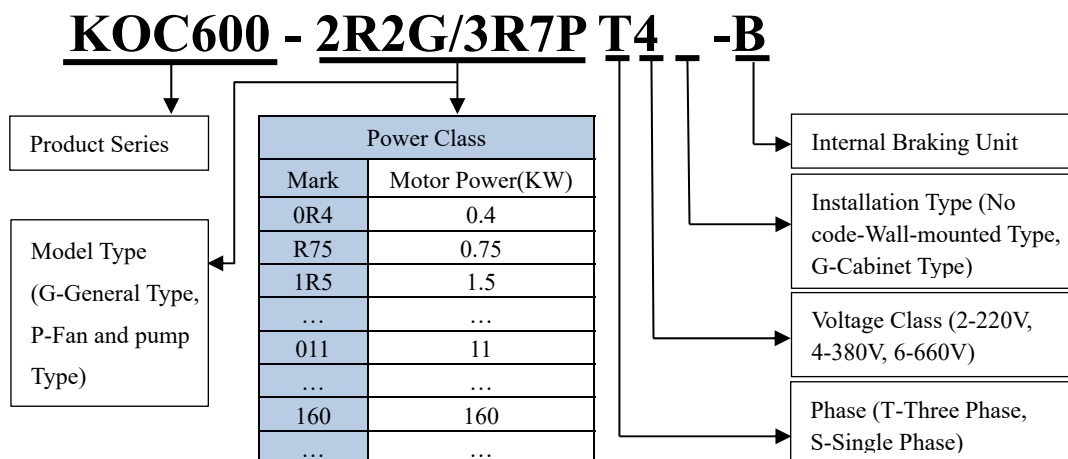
KOC600 - 2R2G/3R7P T4 _ -B

Product Series

Model Type (G-General Type, P-Fan and pump Type)

| Power Class | |
|---|---|
| Mark | Motor Power(KW) |
| 0R4 | 0.4 |
| R75 | 0.75 |
| 1R5 | 1.5 |
| … | … |
| 011 | 11 |
| … | … |
| 160 | 160 |
| … | … |

Internal Braking Unit

Installation Type (No code-Wall-mounted Type, G-Cabinet Type)

Voltage Class (2-220V, 4-380V, 6-660V)

Phase (T-Three Phase, S-Single Phase)